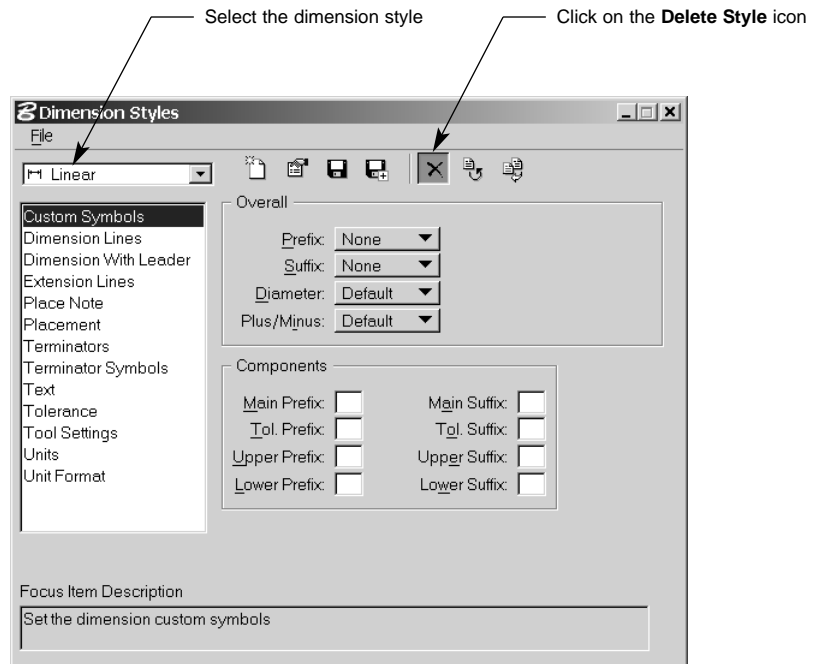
Select the dimension style

Click on the **Delete Style** icon

Dimension Styles

File

Linear

Custom Symbols
Dimension Lines
Dimension With Leader
Extension Lines
Place Note
Placement
Terminators
Terminator Symbols
Text
Tolerance
Tool Settings
Units
Unit Format

Overall

Prefix: None
Suffix: None
Diameter: Default
Plus/Minus: Default

Components

Main Prefix:
Main Suffix:
Tol. Prefix:
Tol. Suffix:
Upper Prefix:
Upper Suffix:
Lower Prefix:
Lower Suffix:

Focus Item Description

Set the dimension custom symbols